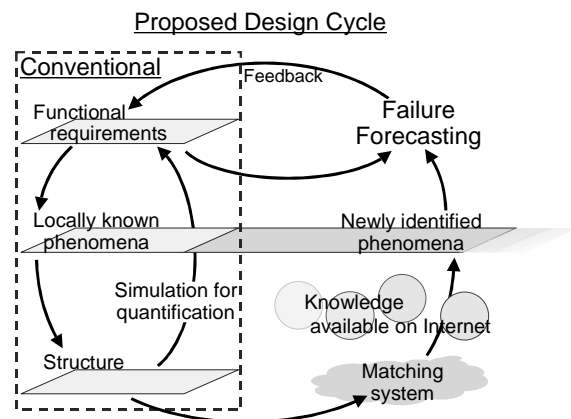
Proposed Design Cycle

Conventional

Feedback

Functional requirements

Failure Forecasting

Locally known phenomena

Newly identified phenomena

Simulation for quantification

Knowledge available on Internet

Structure

Matching system